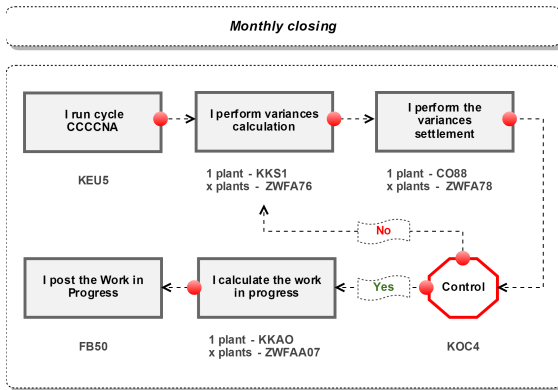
Monthly closing

I run cycle CCCCNA

KEU5

I perform variances calculation

1 plant - KKS1
x plants - ZWFA76

I perform the variances settlement

1 plant - CO88
x plants - ZWFA78

No

Control

KOC4

Yes

I calculate the work in progress

1 plant - KKAO
x plants - ZWFAA07

I post the Work in Progress

FB50